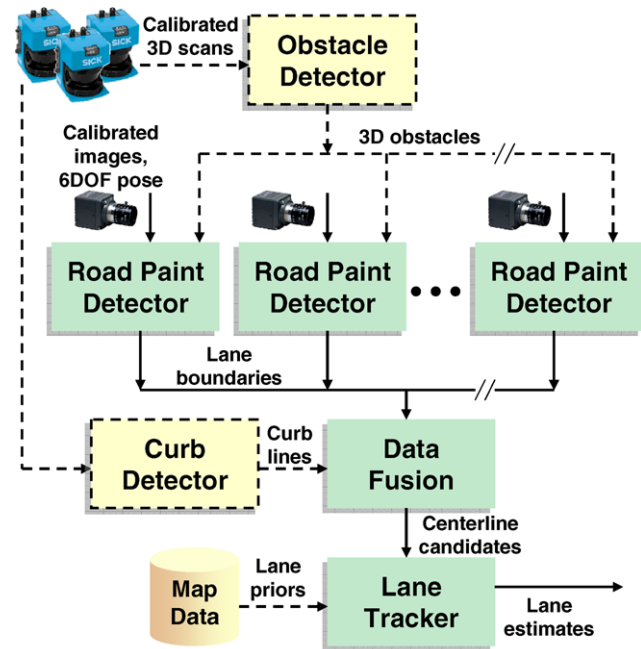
Calibrated 3D scans

Obstacle Detector

Calibrated images, 6DOF pose

3D obstacles

Road Paint Detector

Road Paint Detector

Road Paint Detector

Lane boundaries

Curb Detector

Curb lines

Data Fusion

Centerline candidates

Map Data

Lane priors

Lane Tracker

Lane estimates